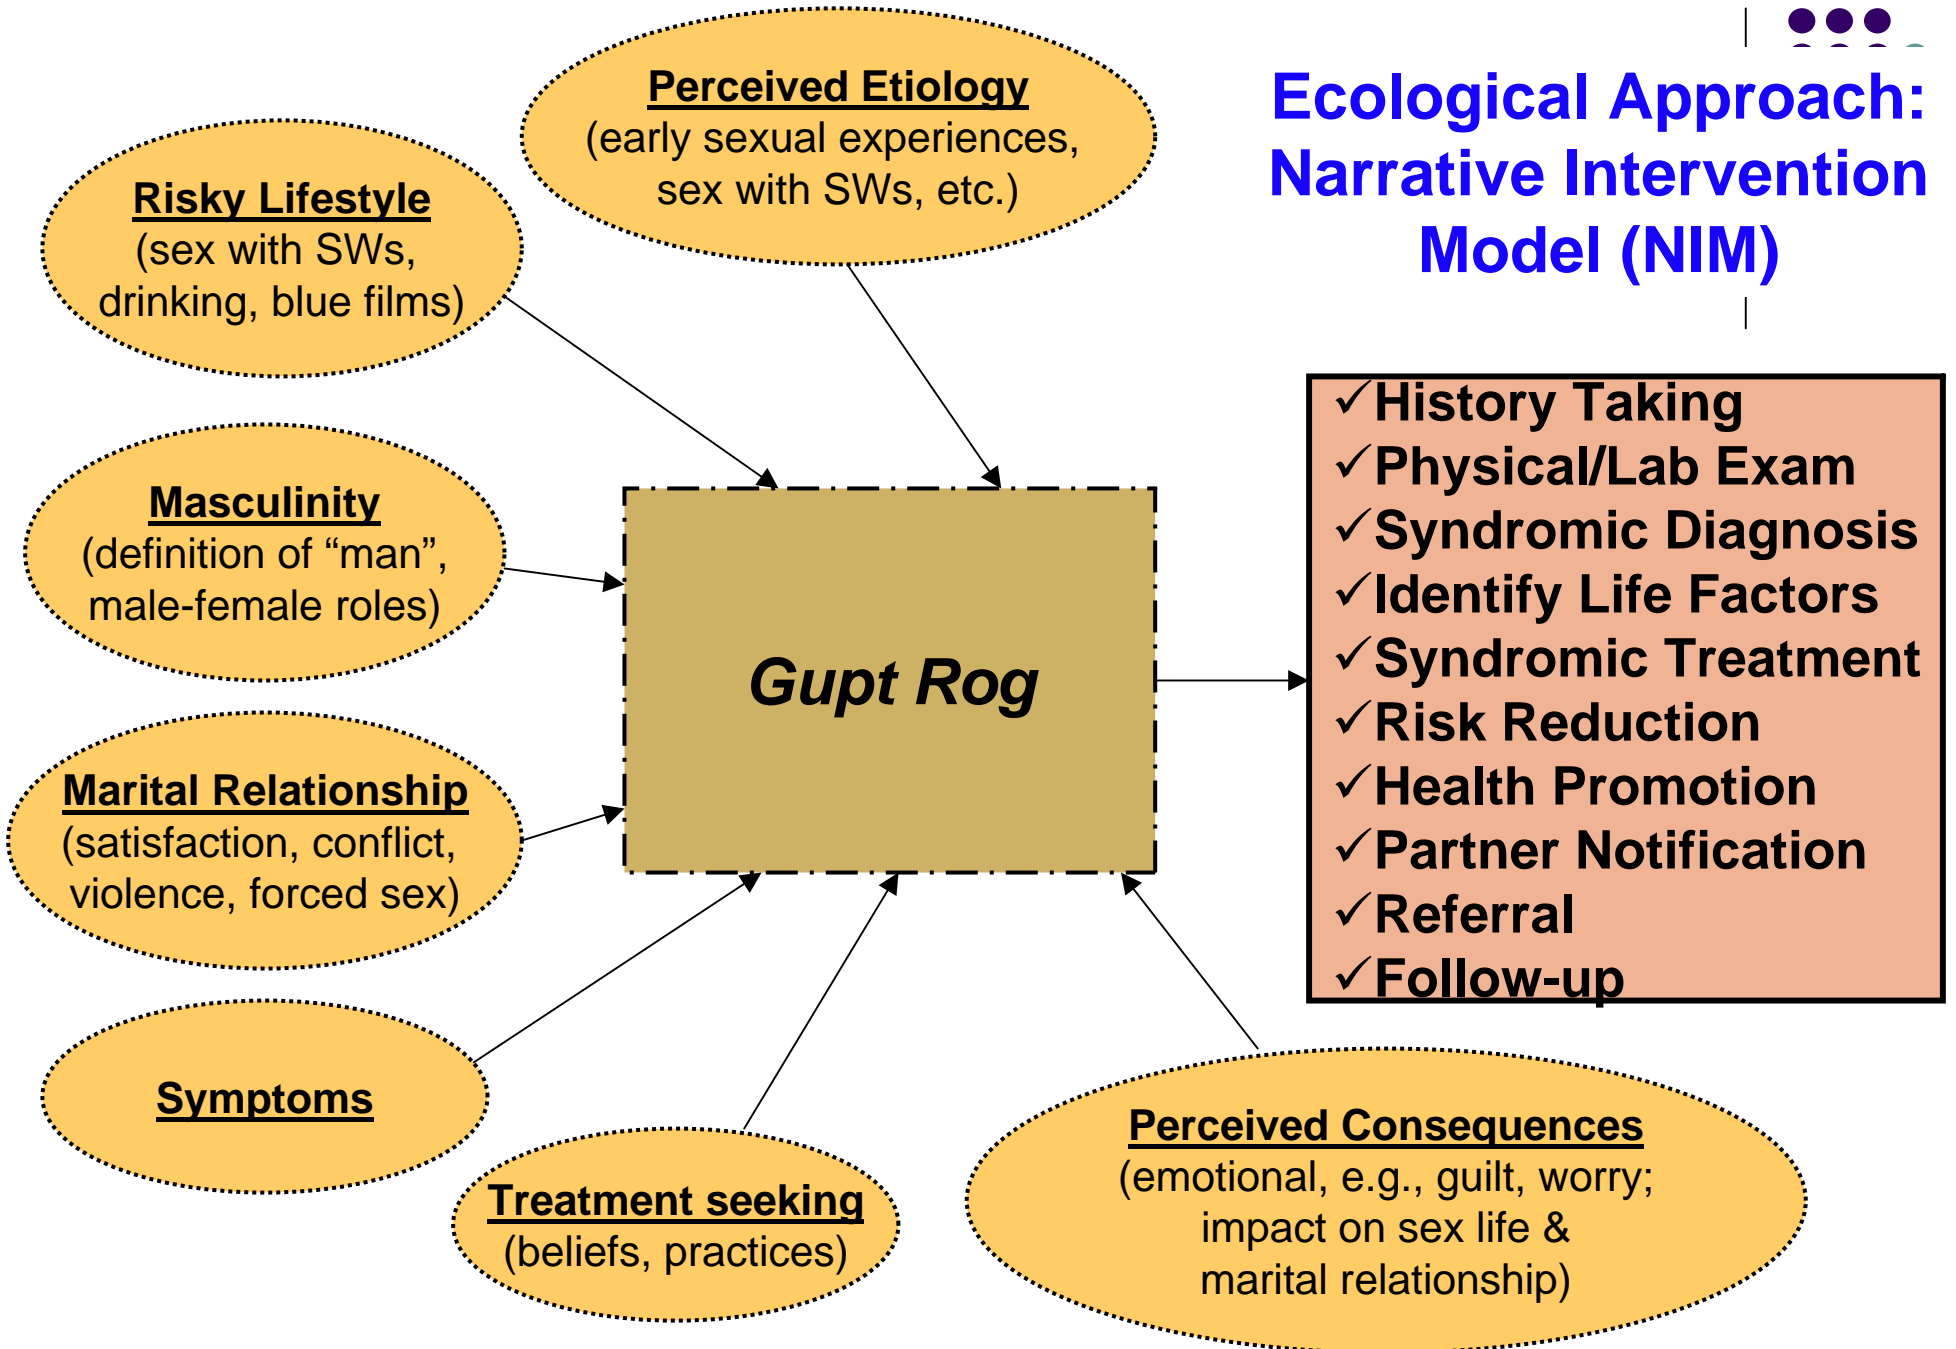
Ecological Approach: Narrative Intervention Model (NIM)

Perceived Etiology
(early sexual experiences, sex with SWs, etc.)

Risky Lifestyle
(sex with SWs, drinking, blue films)

Masculinity
(definition of “man”, male-female roles)

Marital Relationship
(satisfaction, conflict, violence, forced sex)

Symptoms

Treatment seeking
(beliefs, practices)

Perceived Consequences
(emotional, e.g., guilt, worry; impact on sex life & marital relationship)

Gupt Rog

✓History Taking
✓Physical/Lab Exam
✓Syndromic Diagnosis
✓Identify Life Factors
✓Syndromic Treatment
✓Risk Reduction
✓Health Promotion
✓Partner Notification
✓Referral
✓Follow-up